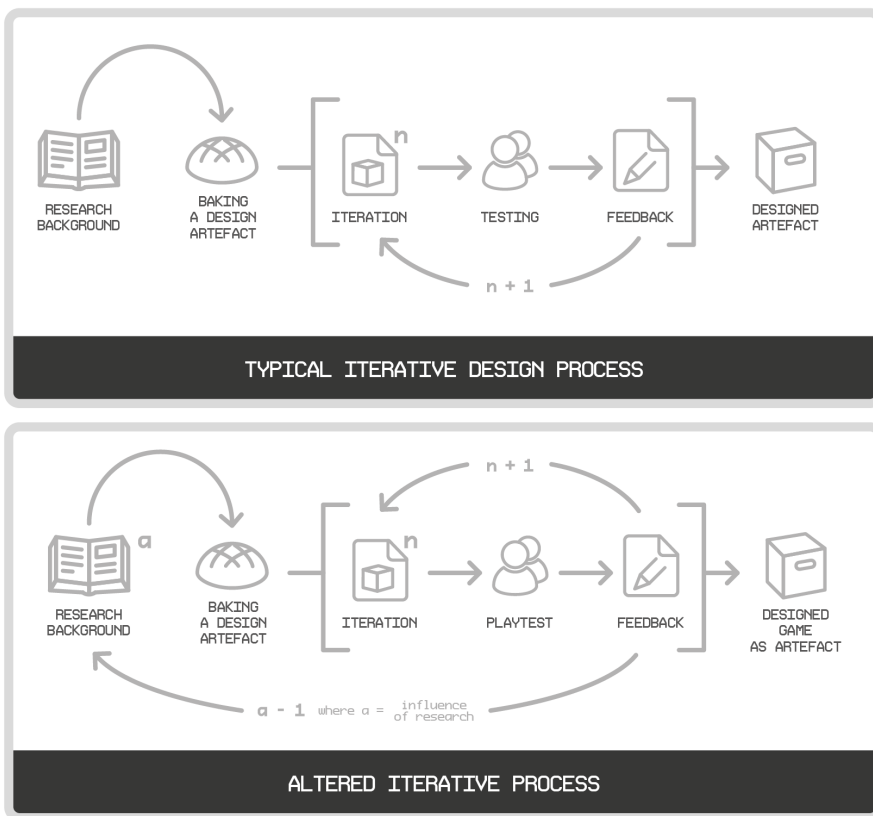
RESEARCH BACKGROUND

BAKING A DESIGN ARTEFACT

$n$

ITERATION

TESTING

FEEDBACK

DESIGNED ARTEFACT

n + 1

TYPICAL ITERATIVE DESIGN PROCESS

n + 1

$a$

RESEARCH BACKGROUND

BAKING A DESIGN ARTEFACT

$n$

ITERATION

PLAYTEST

FEEDBACK

DESIGNED GAME AS ARTEFACT

a - 1 where a = influence of research

ALTERED ITERATIVE PROCESS